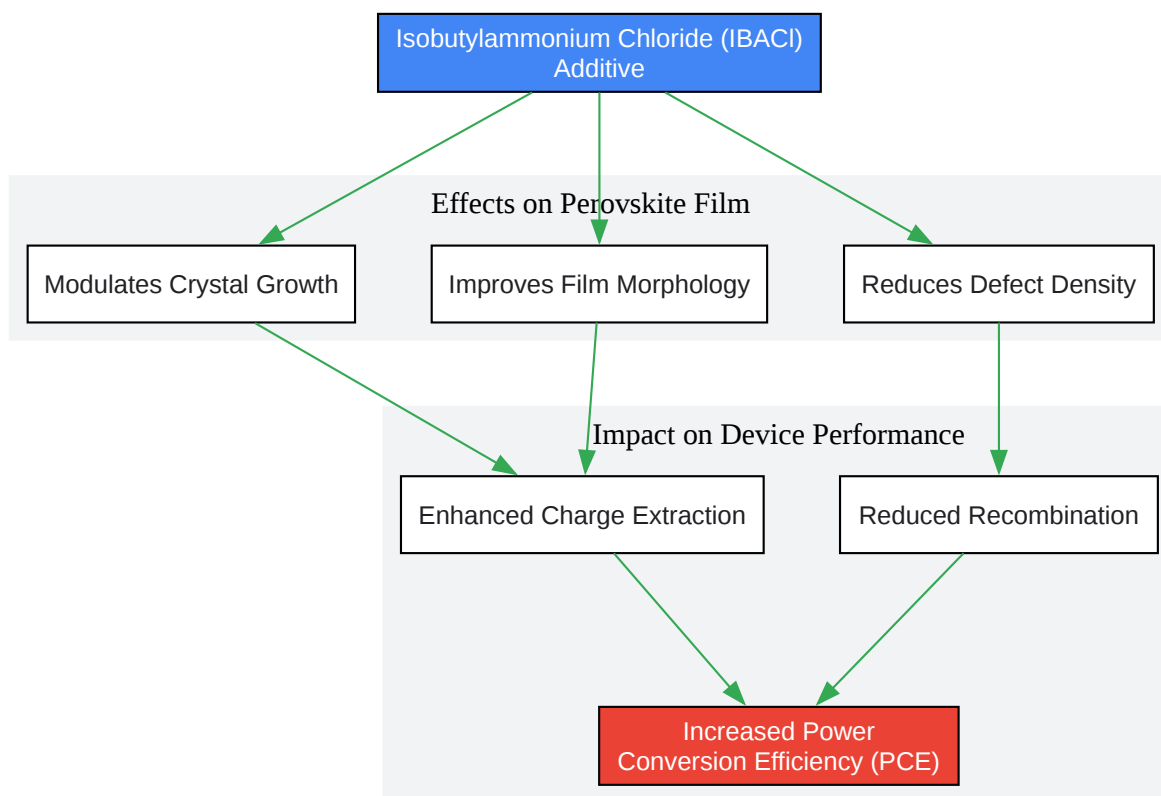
Isobutylammonium Chloride (IBACl) Additive

Effects on Perovskite Film

Modulates Crystal Growth

Improves Film Morphology

Reduces Defect Density

Impact on Device Performance

Enhanced Charge Extraction

Reduced Recombination

Increased Power Conversion Efficiency (PCE)